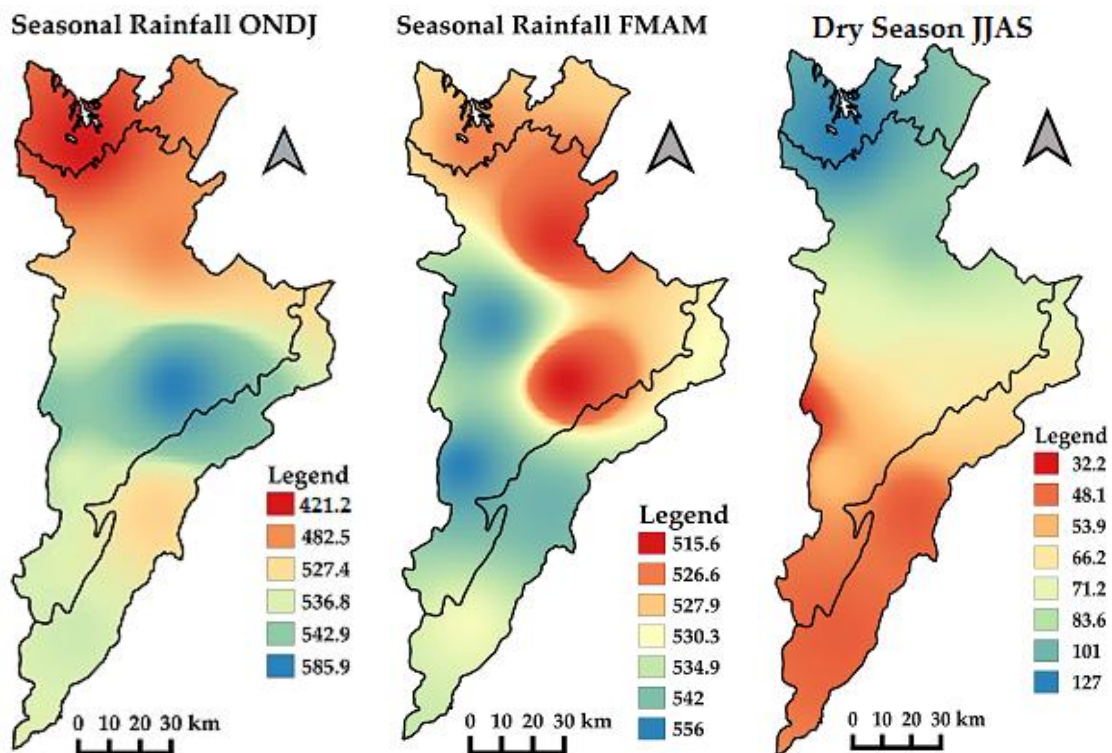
Seasonal Rainfall ONDJ

Legend
421.2
482.5
527.4
536.8
542.9
585.9

0 10 20 30 km

Seasonal Rainfall FMAM

Legend
515.6
526.6
527.9
530.3
534.9
542
556

0 10 20 30 km

Dry Season JJAS

Legend
32.2
48.1
53.9
66.2
71.2
83.6
101
127

0 10 20 30 km